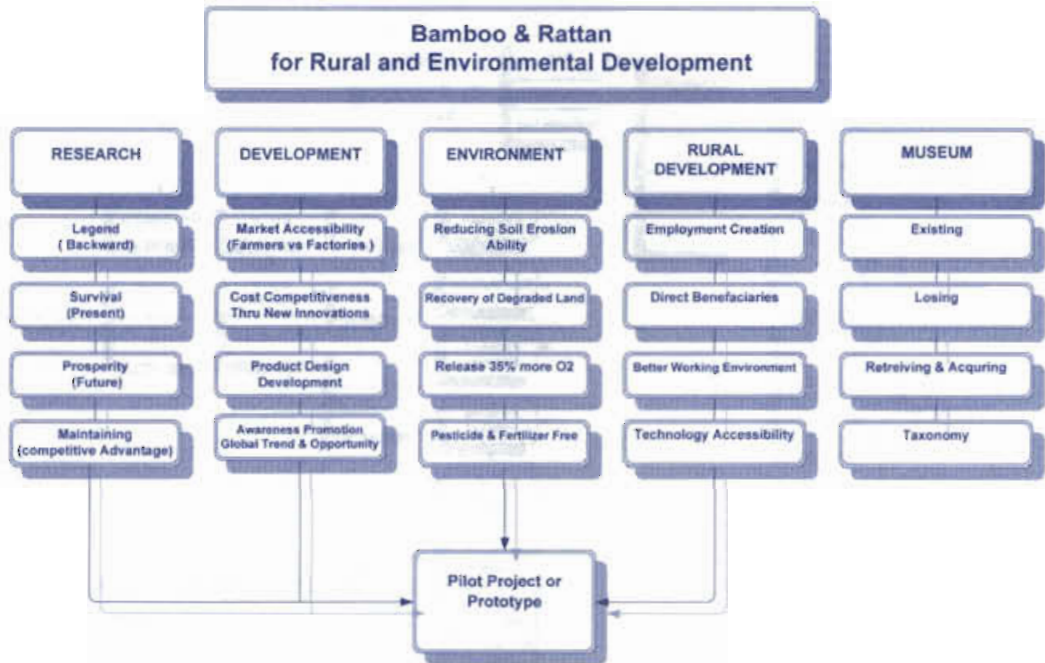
Bamboo & Rattan
for Rural and Environmental Development

RESEARCH

Legend
( Backward)

Survival
(Present)

Prosperity
(Future)

Maintaining
(competitive Advantage)

DEVELOPMENT

Market Accessibility
(Farmers vs Factories )

Cost Competitiveness
Thru New Innovations

Product Design
Development

Awareness Promotion
Global Trend & Opportunity

ENVIRONMENT

Reducing Soil Erosion
Ability

Recovery of Degraded Land

Release 35% more O2

Pesticide & Fertilizer Free

RURAL
DEVELOPMENT

Employment Creation

Direct Benefaciaries

Better Working Environment

Technology Accessibility

MUSEUM

Existing

Losing

Retreiving & Acquring

Taxonomy

Pilot Project or
Prototype